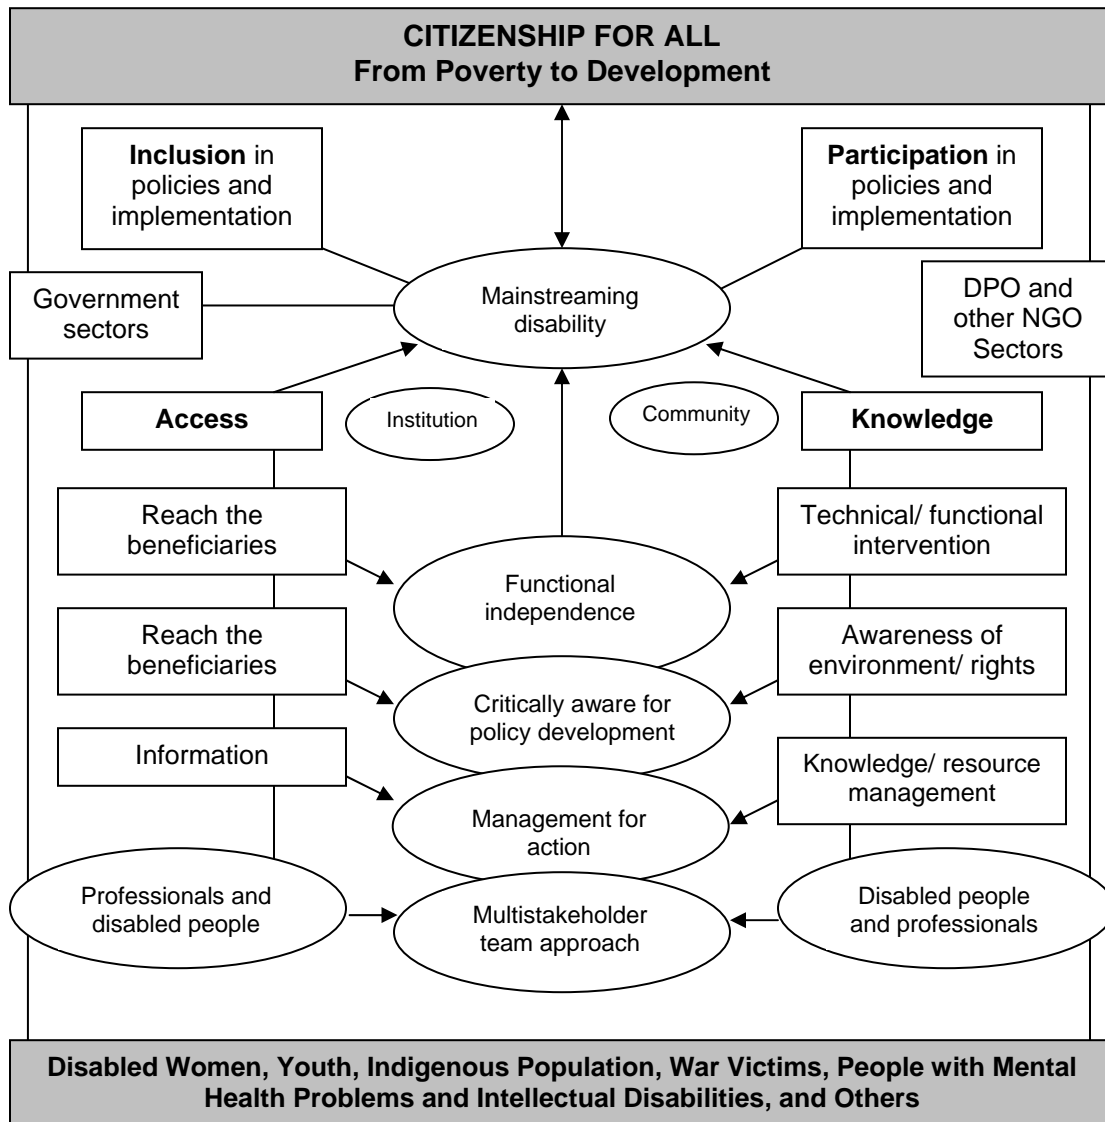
CITIZENSHIP FOR ALL
From Poverty to Development

Inclusion in policies and implementation

Participation in policies and implementation

Government sectors

Mainstreaming disability

DPO and other NGO Sectors

Access

Institution

Community

Knowledge

Reach the beneficiaries

Technical/ functional intervention

Functional independence

Reach the beneficiaries

Awareness of environment/ rights

Critically aware for policy development

Information

Knowledge/ resource management

Management for action

Professionals and disabled people

Multistakeholder team approach

Disabled people and professionals

Disabled Women, Youth, Indigenous Population, War Victims, People with Mental Health Problems and Intellectual Disabilities, and Others